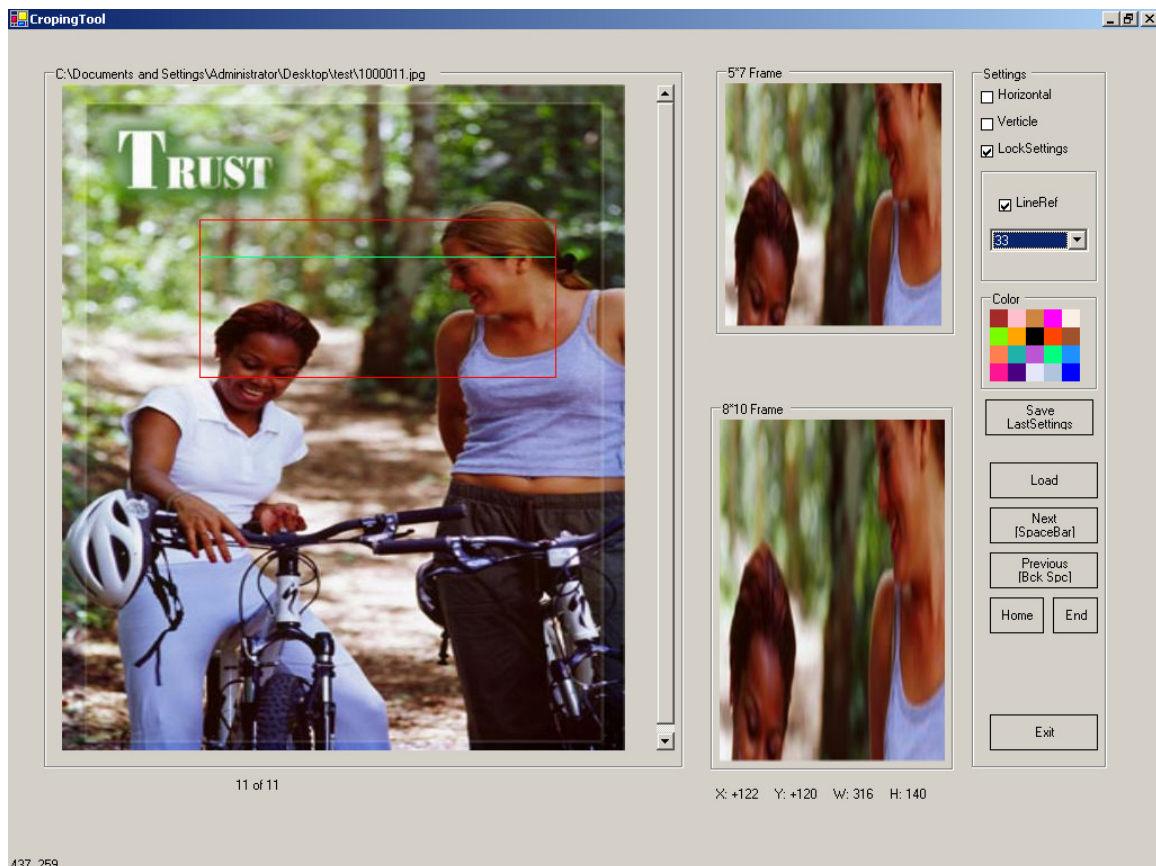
CropingTool

C:\Documents and Settings\Administrator\Desktop\test\1000011.jpg

TRUST

5"7 Frame

8"10 Frame

Settings
Horizontal
Verticle
LockSettings

LineRef
33

Color

Save LastSettings

Load

Next [SpaceBar]

Previous [Bck Spc]

Home

End

Exit

11 of 11

X: +122 Y: +120 W: 316 H: 140

437, 259